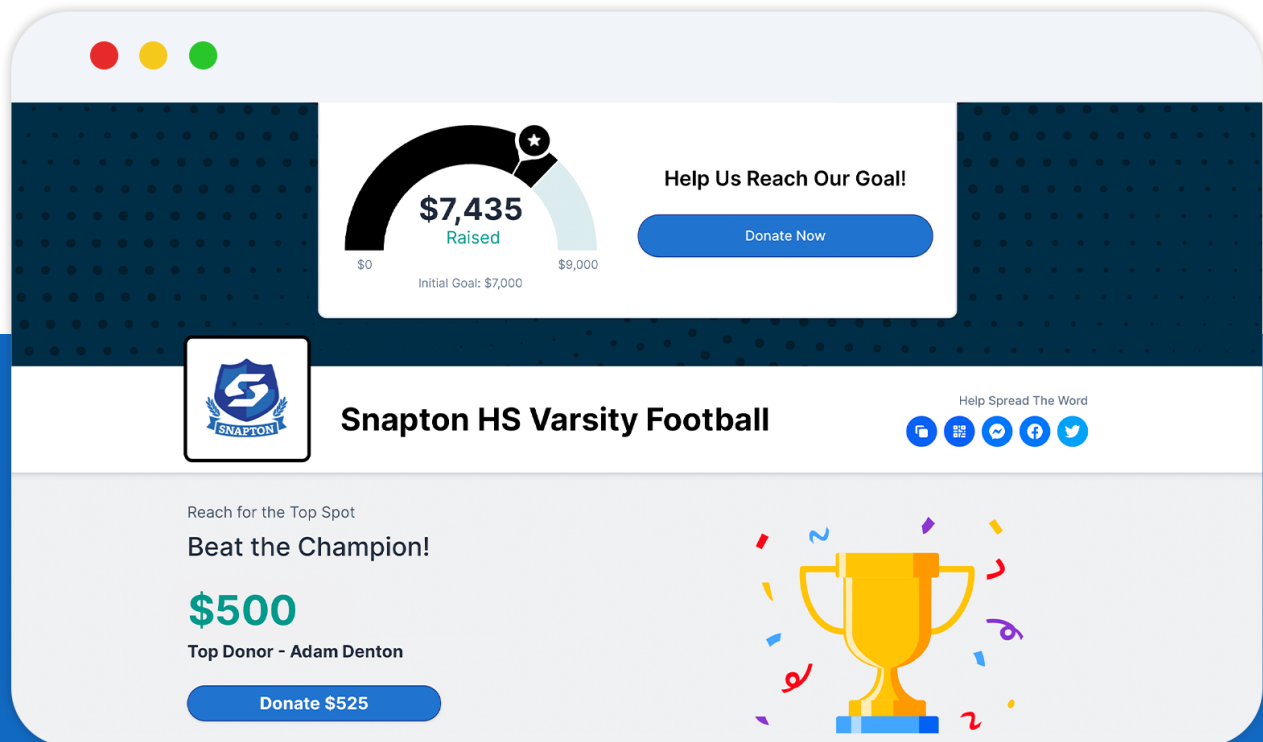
$7,435
Raised
$0
$9,000
Initial Goal: $7,000

Help Us Reach Our Goal!
Donate Now

SNAPTON

Snapton HS Varsity Football

Help Spread The Word

Reach for the Top Spot
Beat the Champion!
$500
Top Donor - Adam Denton
Donate $525